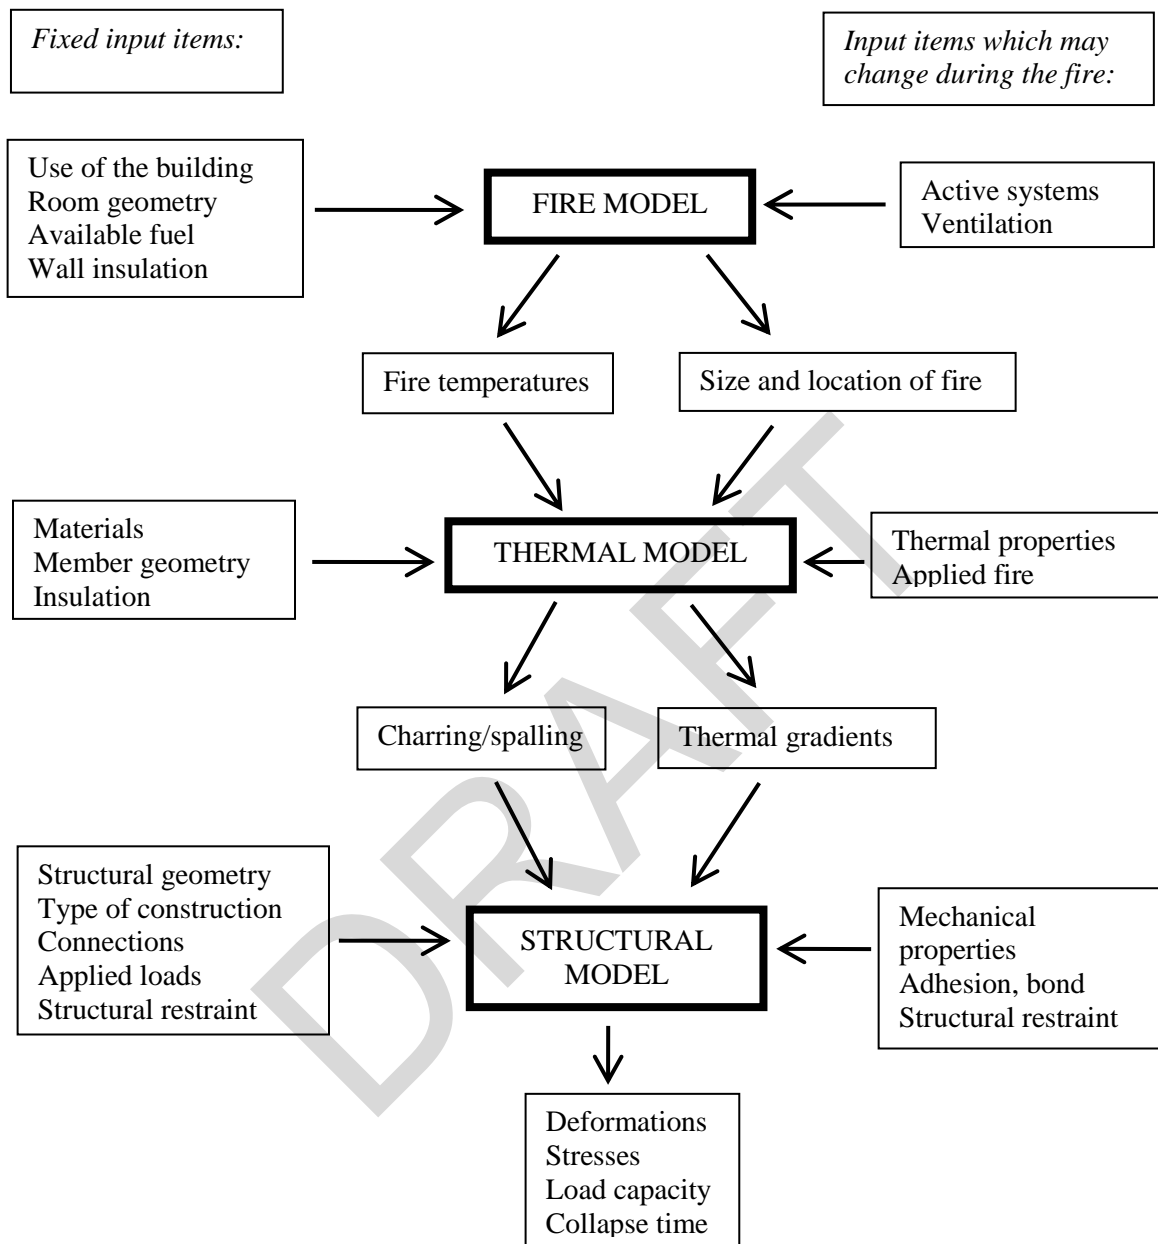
*Fixed input items:*

*Input items which may change during the fire:*

Use of the building
Room geometry
Available fuel
Wall insulation

FIRE MODEL

Active systems
Ventilation

Fire temperatures

Size and location of fire

Materials
Member geometry
Insulation

THERMAL MODEL

Thermal properties
Applied fire

Charring/spalling

Thermal gradients

Structural geometry
Type of construction
Connections
Applied loads
Structural restraint

STRUCTURAL MODEL

Mechanical properties
Adhesion, bond
Structural restraint

Deformations
Stresses
Load capacity
Collapse time

DRAFT